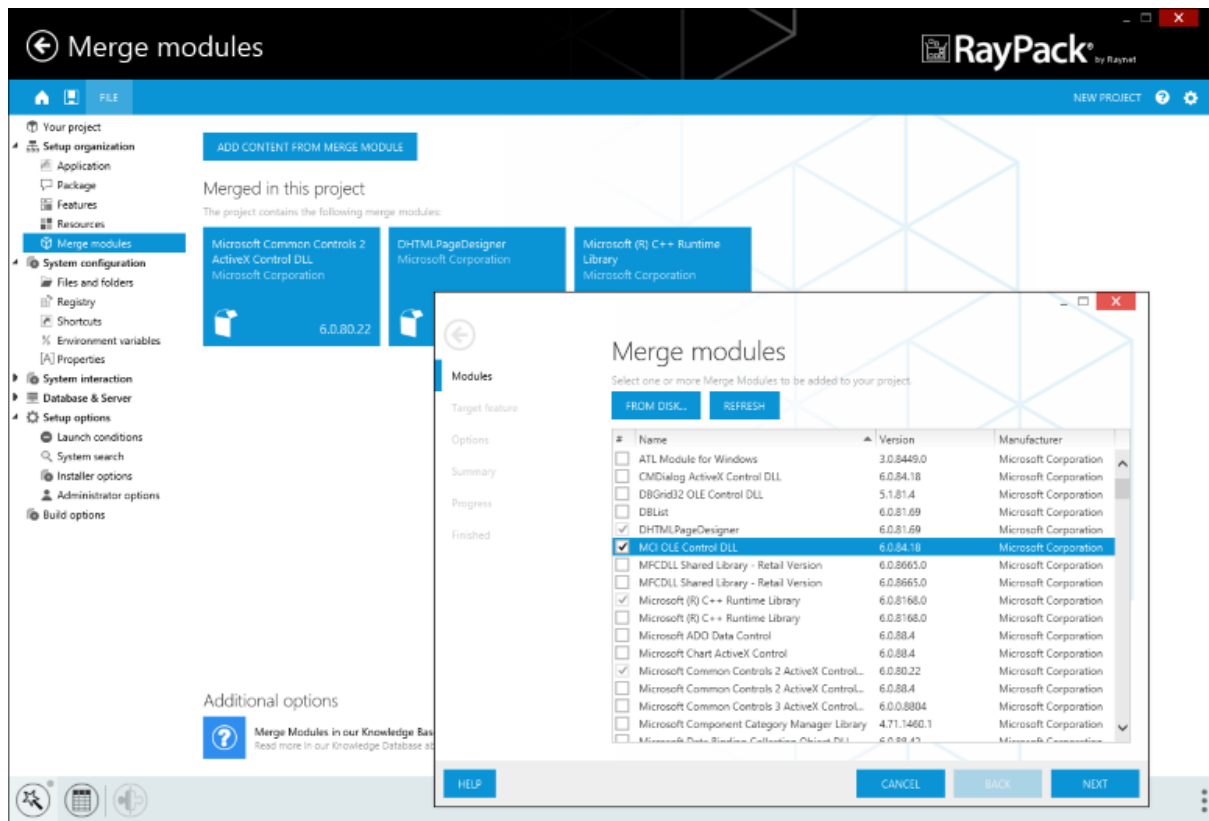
Merge modules

RayPack® by Raynet

FILE

NEW PROJECT

Your project
Setup organization
Application
Package
Features
Resources
Merge modules
System configuration
Files and folders
Registry
Shortcuts
Environment variables
[A] Properties
System interaction
Database & Server
Setup options
Launch conditions
System search
Installer options
Administrator options
Build options

ADD CONTENT FROM MERGE MODULE

Merged in this project

The project contains the following merge modules:

Microsoft Common Controls 2 ActiveX Control DLL
Microsoft Corporation
6.0.80.22

DHTMLPageDesigner
Microsoft Corporation

Microsoft (R) C++ Runtime Library
Microsoft Corporation

Additional options

Merge Modules in our Knowledge Bas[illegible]
Read more in our Knowledge Database ab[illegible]

Modules
Target feature
Options
Summary
Progress
Finished

Merge modules

Select one or more Merge Modules to be added to your project.

FROM DISK... REFRESH

| # | Name | Version | Manufacturer |
|---|---|---|---|
| ☐ | ATL Module for Windows | 3.0.8449.0 | Microsoft Corporation |
| ☐ | CMDialog ActiveX Control DLL | 6.0.84.18 | Microsoft Corporation |
| ☐ | DBGrid32 OLE Control DLL | 5.1.81.4 | Microsoft Corporation |
| ☐ | DBList | 6.0.81.69 | Microsoft Corporation |
| ✓ | DHTMLPageDesigner | 6.0.81.69 | Microsoft Corporation |
| ✓ | MCI OLE Control DLL | 6.0.84.18 | Microsoft Corporation |
| ☐ | MFCDLL Shared Library - Retail Version | 6.0.8665.0 | Microsoft Corporation |
| ☐ | MFCDLL Shared Library - Retail Version | 6.0.8665.0 | Microsoft Corporation |
| ✓ | Microsoft (R) C++ Runtime Library | 6.0.8168.0 | Microsoft Corporation |
| ☐ | Microsoft (R) C++ Runtime Library | 6.0.8168.0 | Microsoft Corporation |
| ☐ | Microsoft ADO Data Control | 6.0.88.4 | Microsoft Corporation |
| ☐ | Microsoft Chart ActiveX Control | 6.0.88.4 | Microsoft Corporation |
| ✓ | Microsoft Common Controls 2 ActiveX Control... | 6.0.80.22 | Microsoft Corporation |
| ☐ | Microsoft Common Controls 2 ActiveX Control... | 6.0.88.4 | Microsoft Corporation |
| ☐ | Microsoft Common Controls 3 ActiveX Control... | 6.0.0.8804 | Microsoft Corporation |
| ☐ | Microsoft Component Category Manager Library | 4.71.1460.1 | Microsoft Corporation |
| ☐ | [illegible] | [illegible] | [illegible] |

HELP CANCEL BACK NEXT